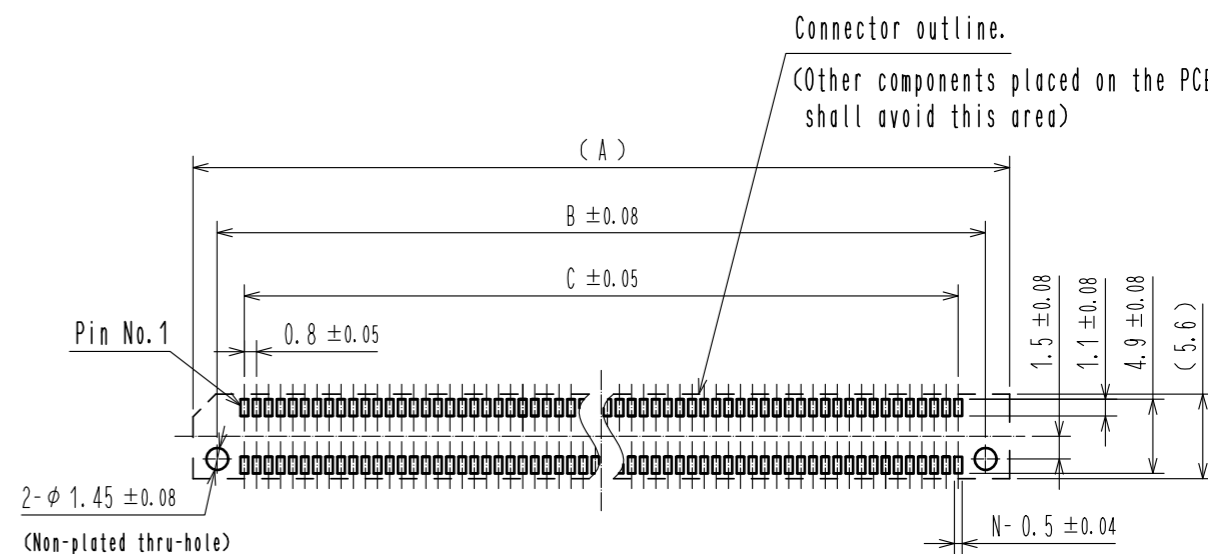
Connector outline.
(Other components placed on the PCB shall avoid this area)

( A )

B $\pm$0.08

C $\pm$0.05

Pin No.1

0.8 $\pm$0.05

1.5 $\pm$0.08

1.1 $\pm$0.08

4.9 $\pm$0.08

( 5.6 )

2- $\phi$ 1.45 $\pm$0.08

(Non-plated thru-hole)

N- 0.5 $\pm$0.04